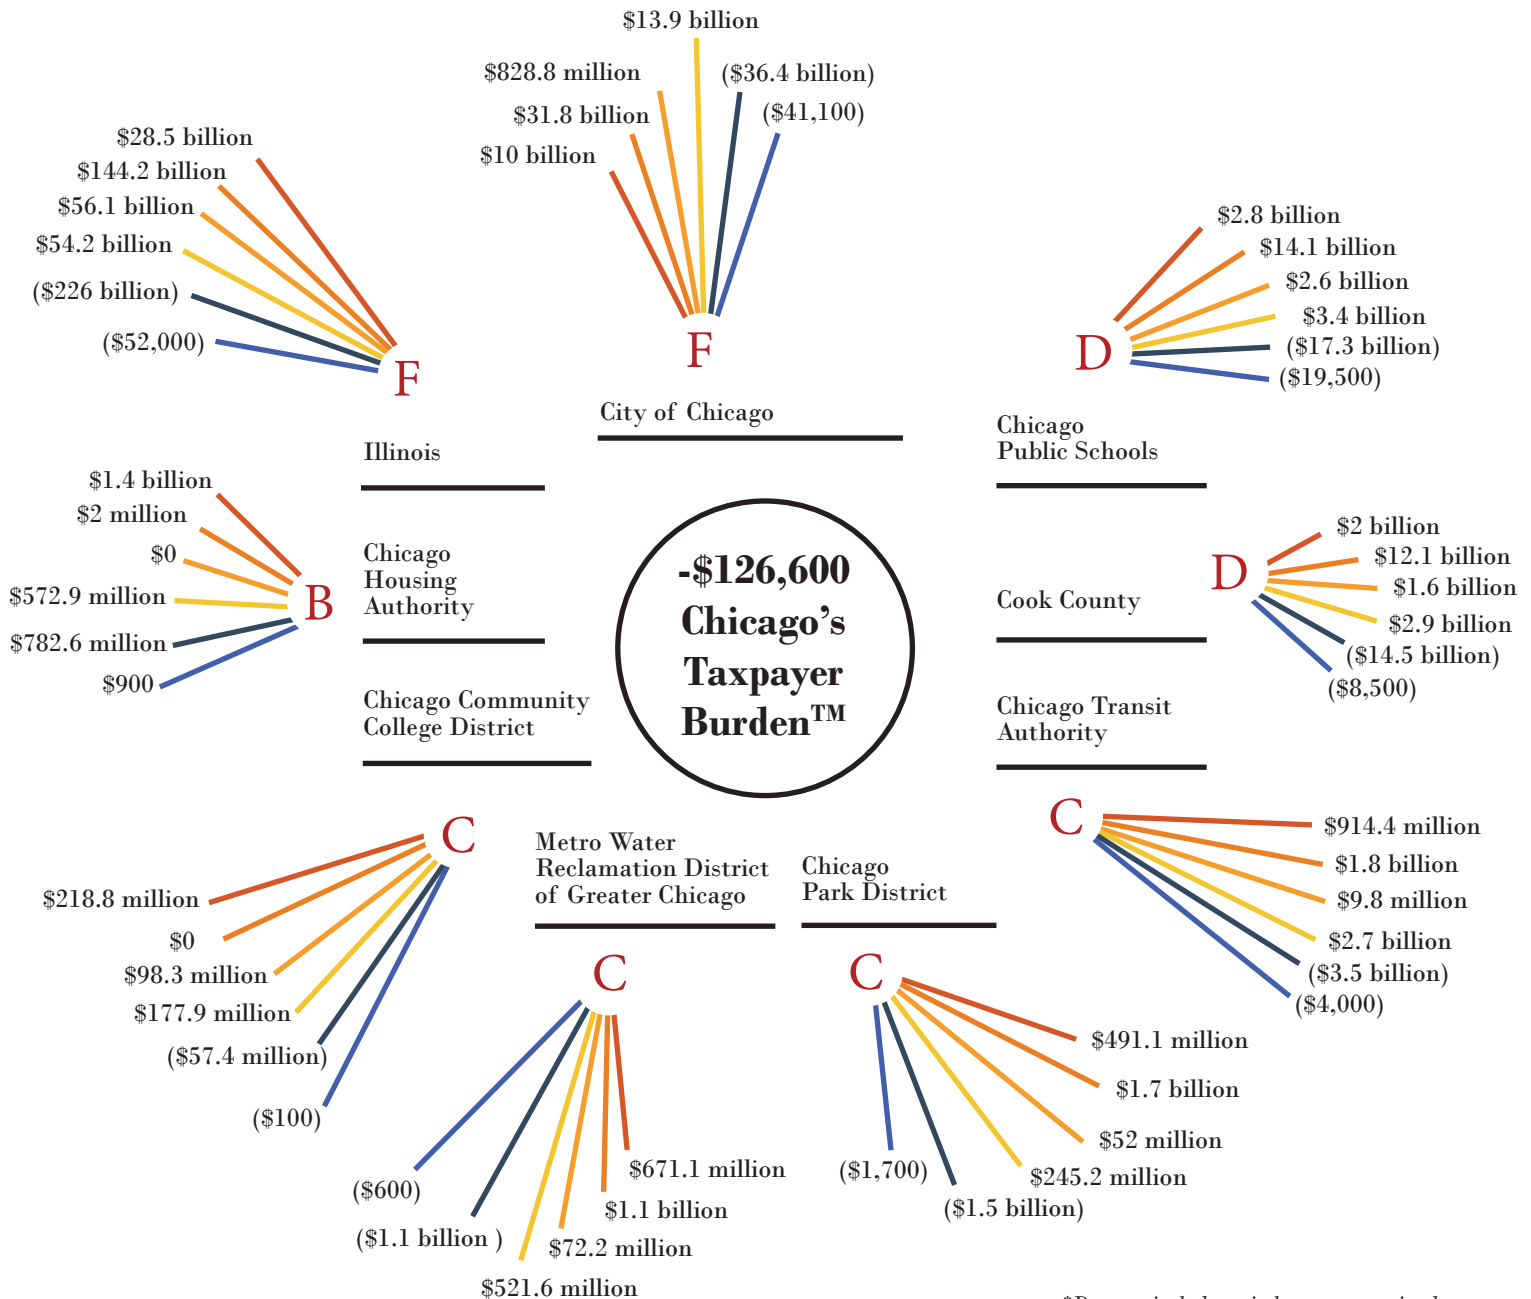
$13.9 billion
$828.8 million
$31.8 billion
$10 billion
($36.4 billion)
($41,100)
F
City of Chicago

$28.5 billion
$144.2 billion
$56.1 billion
$54.2 billion
($226 billion)
($52,000)
F
Illinois

$2.8 billion
$14.1 billion
$2.6 billion
$3.4 billion
($17.3 billion)
($19,500)
D
Chicago Public Schools

$1.4 billion
$2 million
$0
$572.9 million
$782.6 million
$900
B
Chicago Housing Authority

-$126,600 Chicago's Taxpayer Burden™

$2 billion
$12.1 billion
$1.6 billion
$2.9 billion
($14.5 billion)
($8,500)
D
Cook County

Chicago Community College District

Chicago Transit Authority

C
$914.4 million
$1.8 billion
$9.8 million
$2.7 billion
($3.5 billion)
($4,000)

C
$218.8 million
$0
$98.3 million
$177.9 million
($57.4 million)
($100)

Metro Water Reclamation District of Greater Chicago
C
($600)
($1.1 billion )
$521.6 million
$72.2 million
$1.1 billion
$671.1 million

Chicago Park District
C
$491.1 million
$1.7 billion
$52 million
$245.2 million
($1.5 billion)
($1,700)

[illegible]